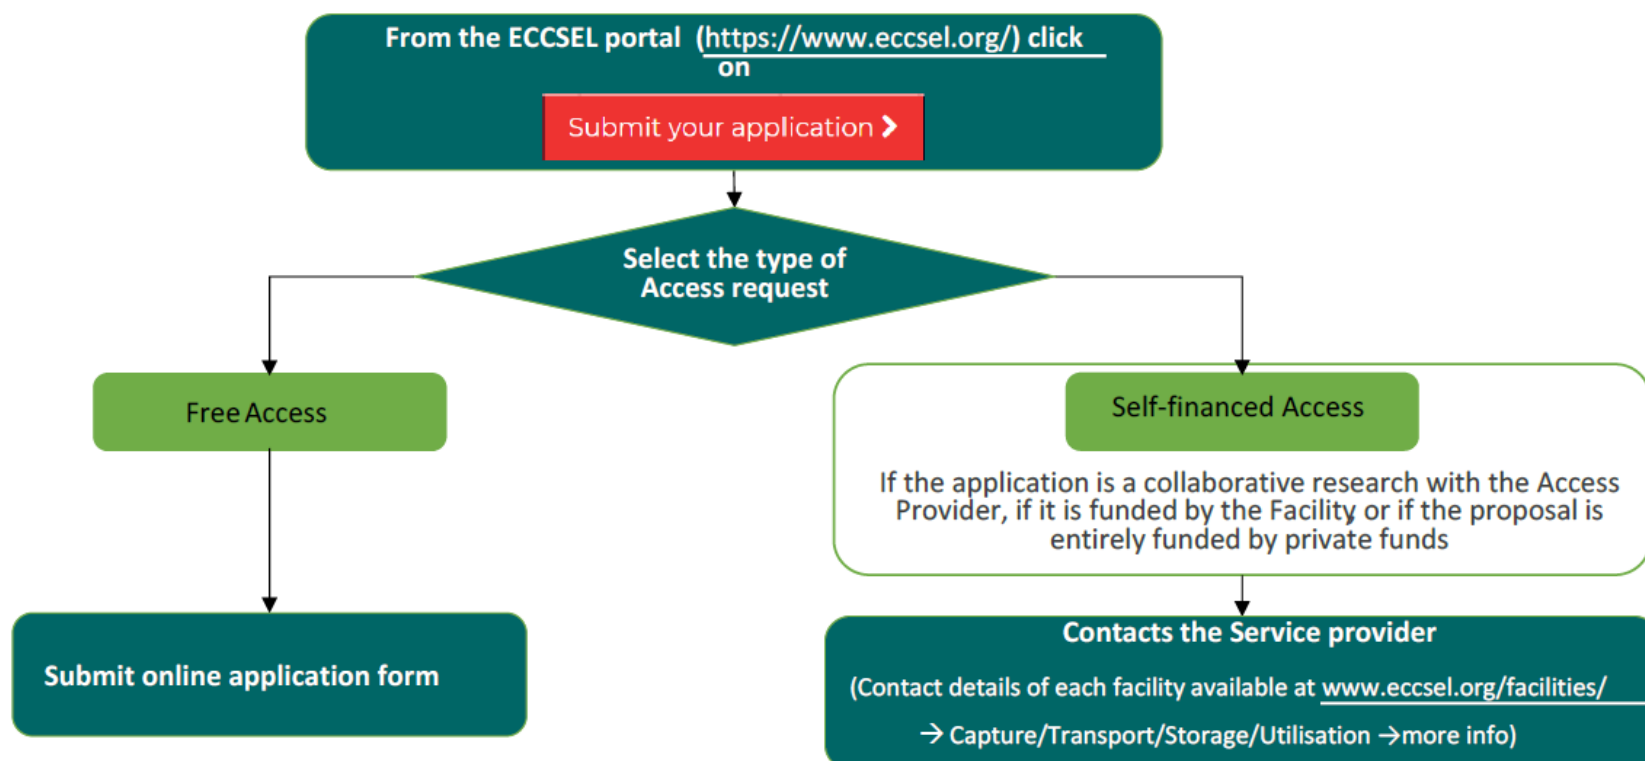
From the ECCSEL portal (https://www.eccsel.org/) click on

Submit your application ❯

Select the type of Access request

Free Access

Self-financed Access

If the application is a collaborative research with the Access Provider, if it is funded by the Facility or if the proposal is entirely funded by private funds

Submit online application form

Contacts the Service provider

(Contact details of each facility available at www.eccsel.org/facilities/

→ Capture/Transport/Storage/Utilisation →more info)